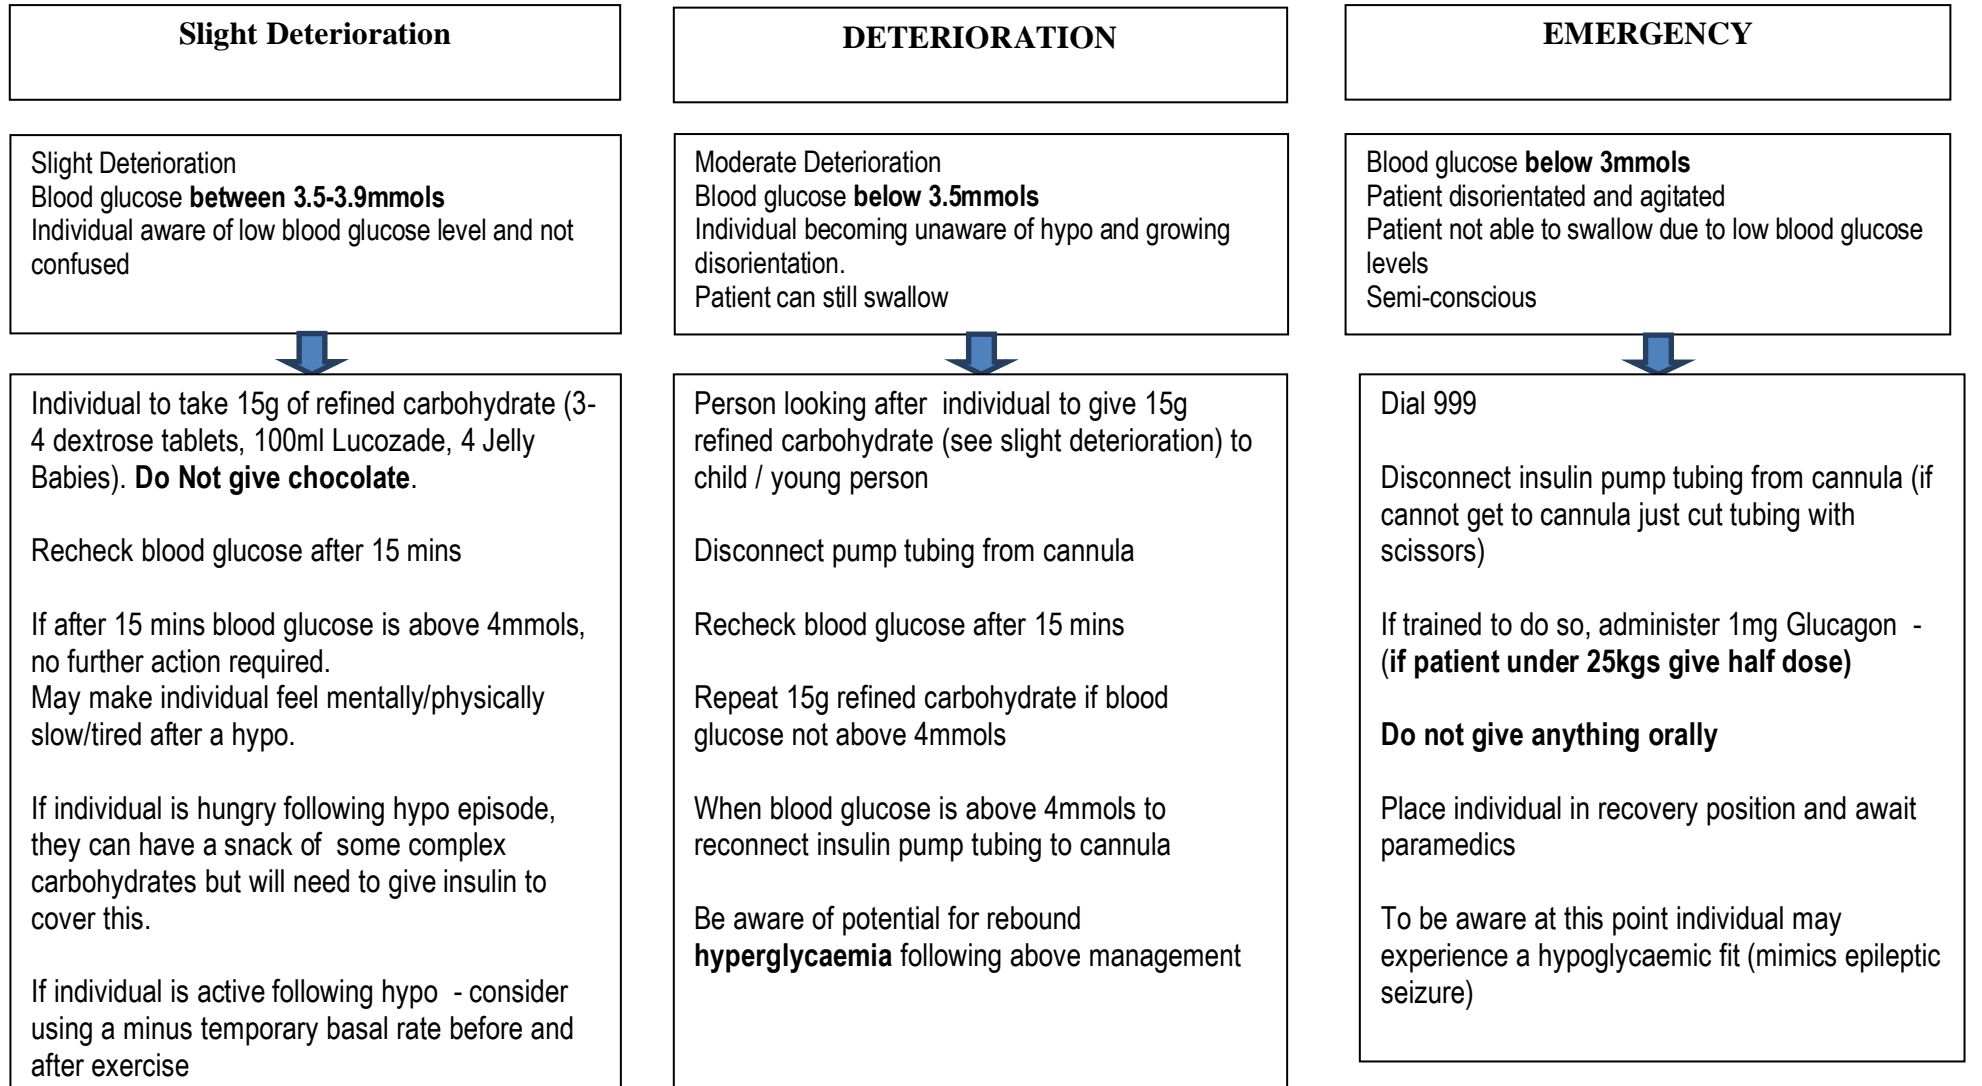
Slight Deterioration

Slight Deterioration
Blood glucose **between 3.5-3.9mmols**
Individual aware of low blood glucose level and not confused

Individual to take 15g of refined carbohydrate (3-4 dextrose tablets, 100ml Lucozade, 4 Jelly Babies). **Do Not give chocolate**.

Recheck blood glucose after 15 mins

If after 15 mins blood glucose is above 4mmols, no further action required.
May make individual feel mentally/physically slow/tired after a hypo.

If individual is hungry following hypo episode, they can have a snack of some complex carbohydrates but will need to give insulin to cover this.

If individual is active following hypo - consider using a minus temporary basal rate before and after exercise

DETERIORATION

Moderate Deterioration
Blood glucose **below 3.5mmols**
Individual becoming unaware of hypo and growing disorientation.
Patient can still swallow

Person looking after individual to give 15g refined carbohydrate (see slight deterioration) to child / young person

Disconnect pump tubing from cannula

Recheck blood glucose after 15 mins

Repeat 15g refined carbohydrate if blood glucose not above 4mmols

When blood glucose is above 4mmols to reconnect insulin pump tubing to cannula

Be aware of potential for rebound **hyperglycaemia** following above management

EMERGENCY

Blood glucose **below 3mmols**
Patient disorientated and agitated
Patient not able to swallow due to low blood glucose levels
Semi-conscious

Dial 999

Disconnect insulin pump tubing from cannula (if cannot get to cannula just cut tubing with scissors)

If trained to do so, administer 1mg Glucagon - (**if patient under 25kgs give half dose)**

**Do not give anything orally**

Place individual in recovery position and await paramedics

To be aware at this point individual may experience a hypoglycaemic fit (mimics epileptic seizure)